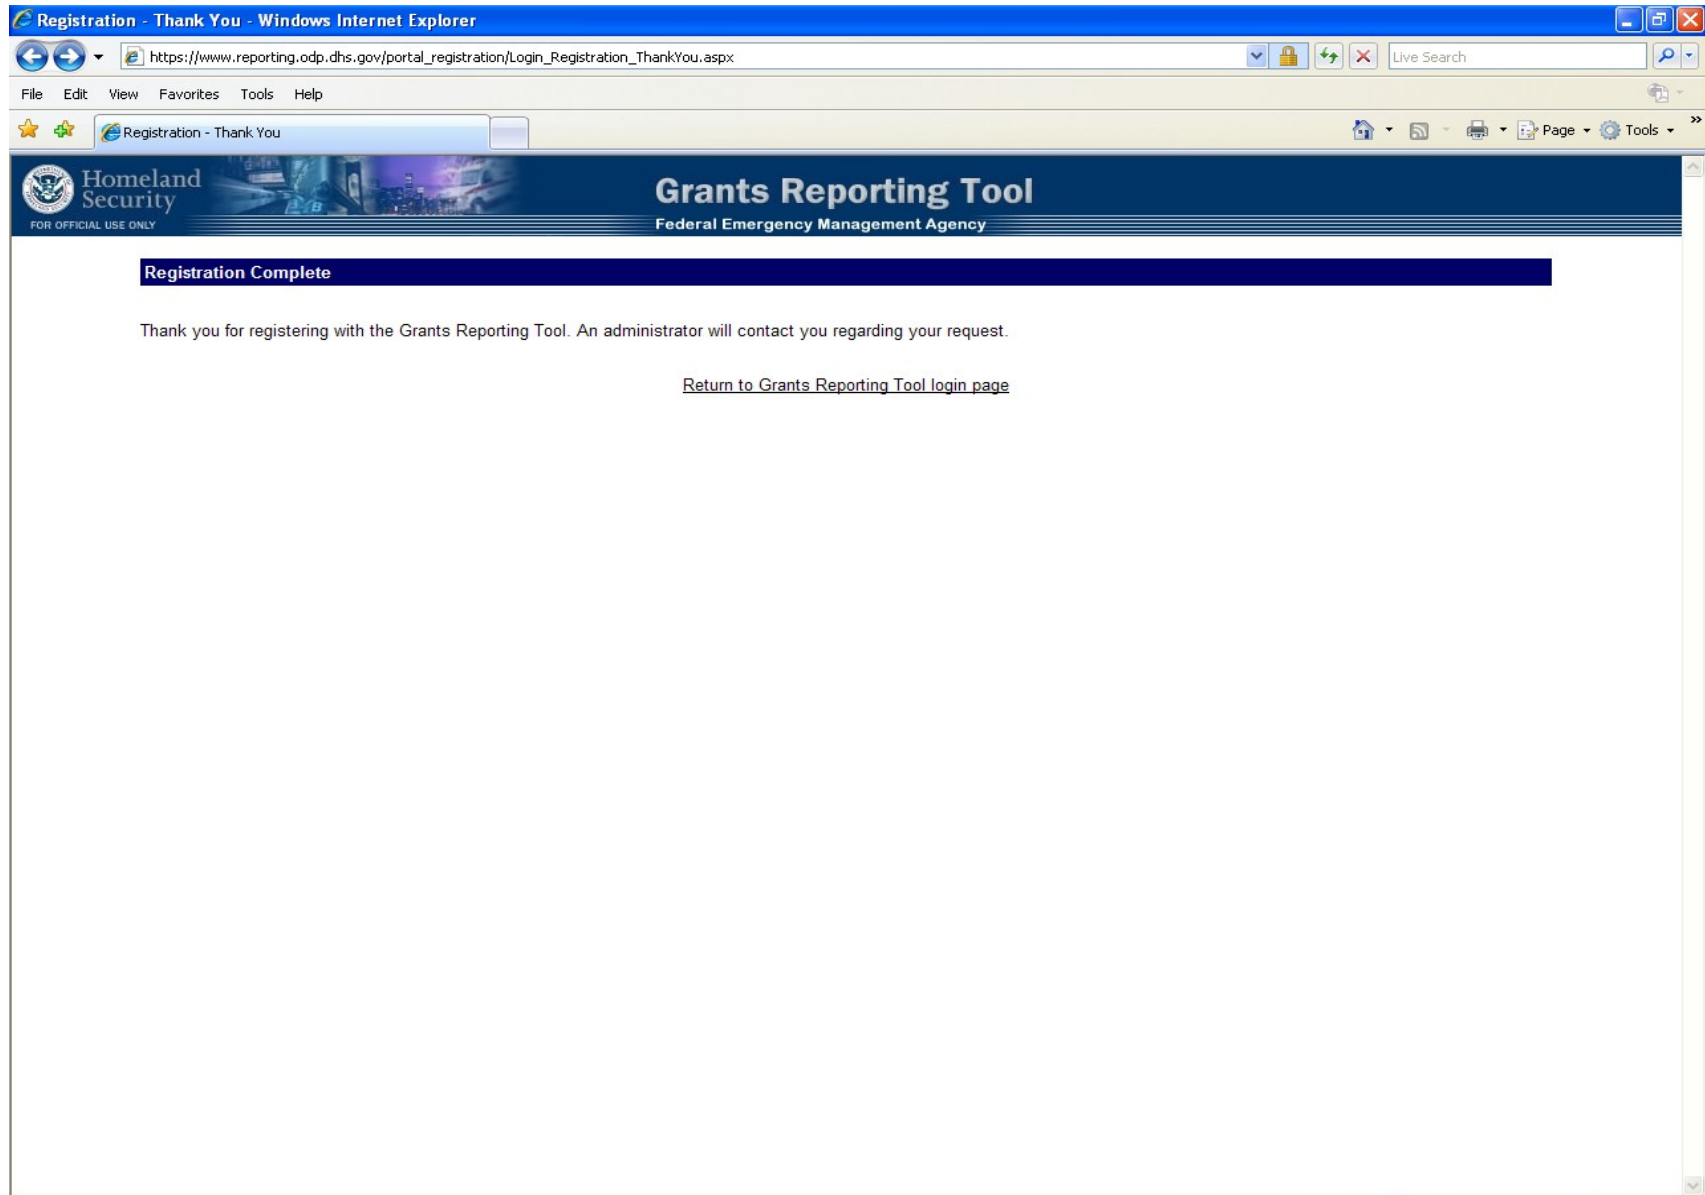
Registration - Thank You - Windows Internet Explorer

https://www.reporting.odp.dhs.gov/portal_registration/Login_Registration_ThankYou.aspx

Live Search

File Edit View Favorites Tools Help

Registration - Thank You

Page Tools

Homeland Security

FOR OFFICIAL USE ONLY

Grants Reporting Tool

Federal Emergency Management Agency

Registration Complete

Thank you for registering with the Grants Reporting Tool. An administrator will contact you regarding your request.

Return to Grants Reporting Tool login page